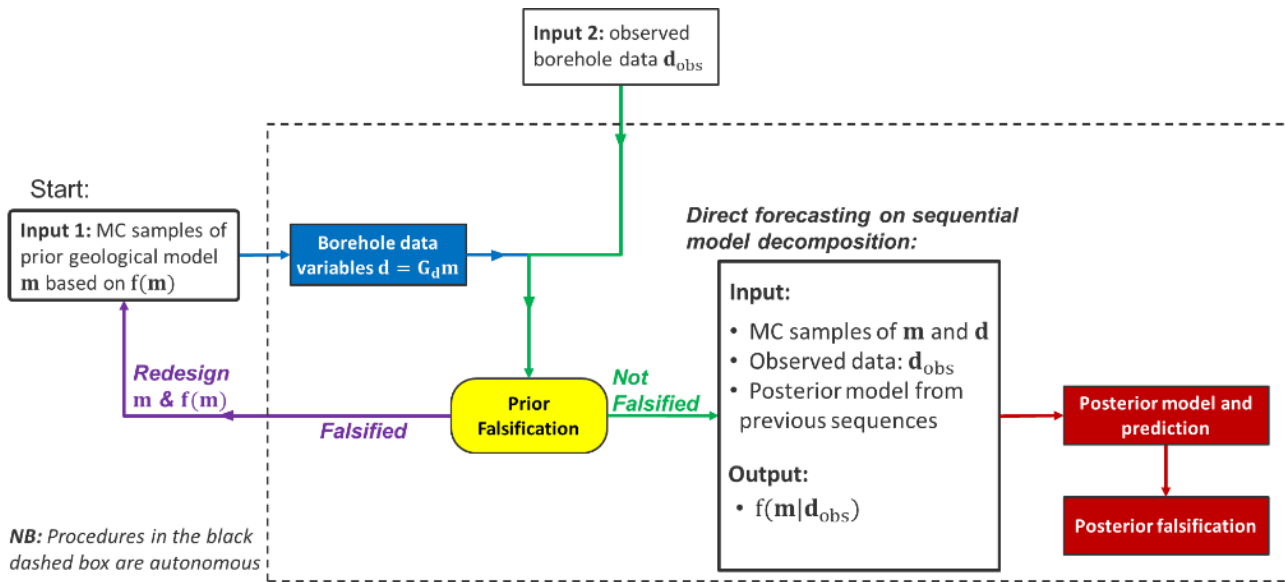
**Input 2:** observed borehole data $\mathbf{d}_{\text{obs}}$

Start:

**Input 1:** MC samples of prior geological model $\mathbf{m}$ based on $f(\mathbf{m})$

Borehole data variables $\mathbf{d} = \mathbf{G_d m}$

*Direct forecasting on sequential model decomposition:*

**Input:**
- MC samples of $\mathbf{m}$ and $\mathbf{d}$
- Observed data: $\mathbf{d}_{\text{obs}}$
- Posterior model from previous sequences

**Output:**
- $f(\mathbf{m}|\mathbf{d}_{\text{obs}})$

*Redesign* $\mathbf{m}$ *&* $f(\mathbf{m})$

Prior Falsification

*Not Falsified*

*Falsified*

Posterior model and prediction

Posterior falsification

*NB: Procedures in the black dashed box are autonomous*